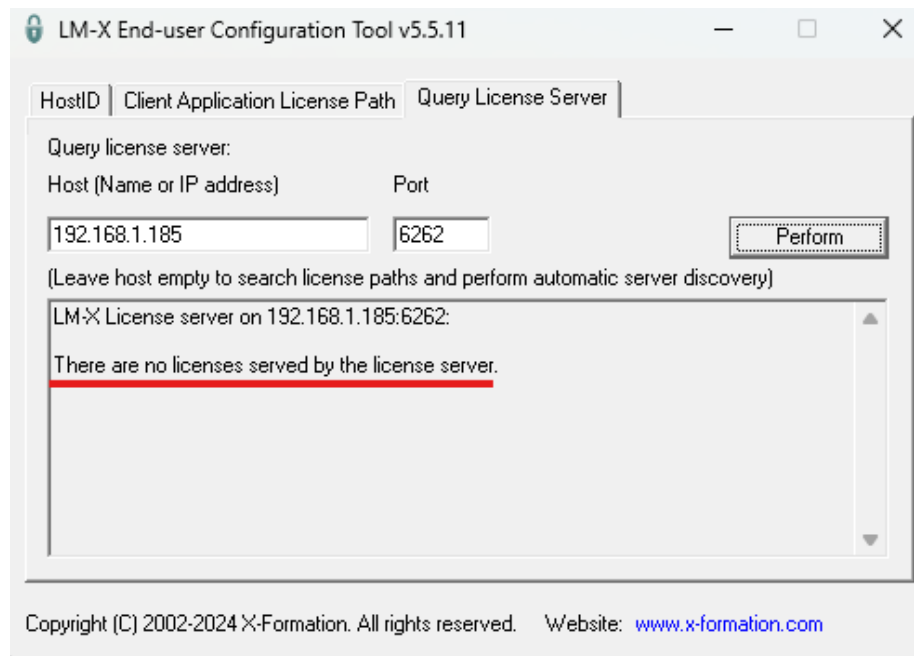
LM-X End-user Configuration Tool v5.5.11

HostID | Client Application License Path | Query License Server

Query license server:

Host (Name or IP address)

Port

192.168.1.185

6262

Perform

(Leave host empty to search license paths and perform automatic server discovery)

LM-X License server on 192.168.1.185:6262:

There are no licenses served by the license server.

Copyright (C) 2002-2024 X-Formation. All rights reserved. Website: www.x-formation.com